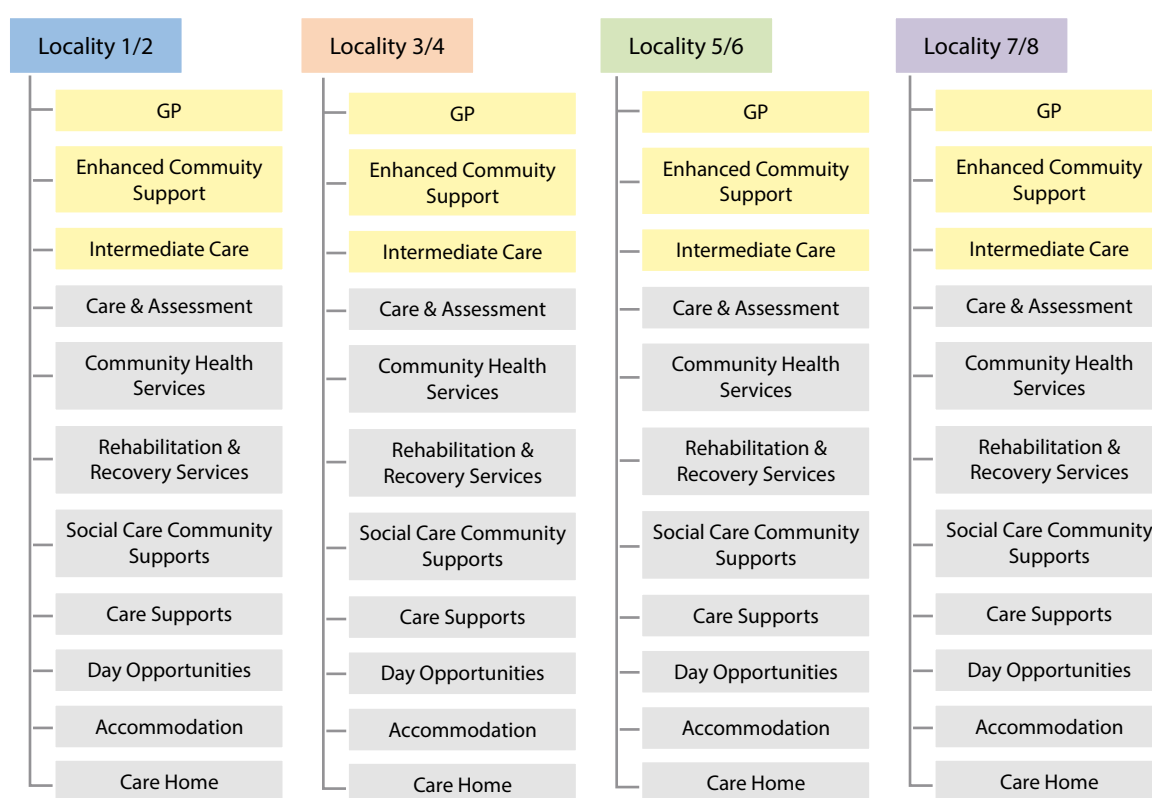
Locality 1/2

GP

Enhanced Commuity Support

Intermediate Care

Care & Assessment

Community Health Services

Rehabilitation & Recovery Services

Social Care Community Supports

Care Supports

Day Opportunities

Accommodation

Care Home

Locality 3/4

GP

Enhanced Commuity Support

Intermediate Care

Care & Assessment

Community Health Services

Rehabilitation & Recovery Services

Social Care Community Supports

Care Supports

Day Opportunities

Accommodation

Care Home

Locality 5/6

GP

Enhanced Commuity Support

Intermediate Care

Care & Assessment

Community Health Services

Rehabilitation & Recovery Services

Social Care Community Supports

Care Supports

Day Opportunities

Accommodation

Care Home

Locality 7/8

GP

Enhanced Commuity Support

Intermediate Care

Care & Assessment

Community Health Services

Rehabilitation & Recovery Services

Social Care Community Supports

Care Supports

Day Opportunities

Accommodation

Care Home